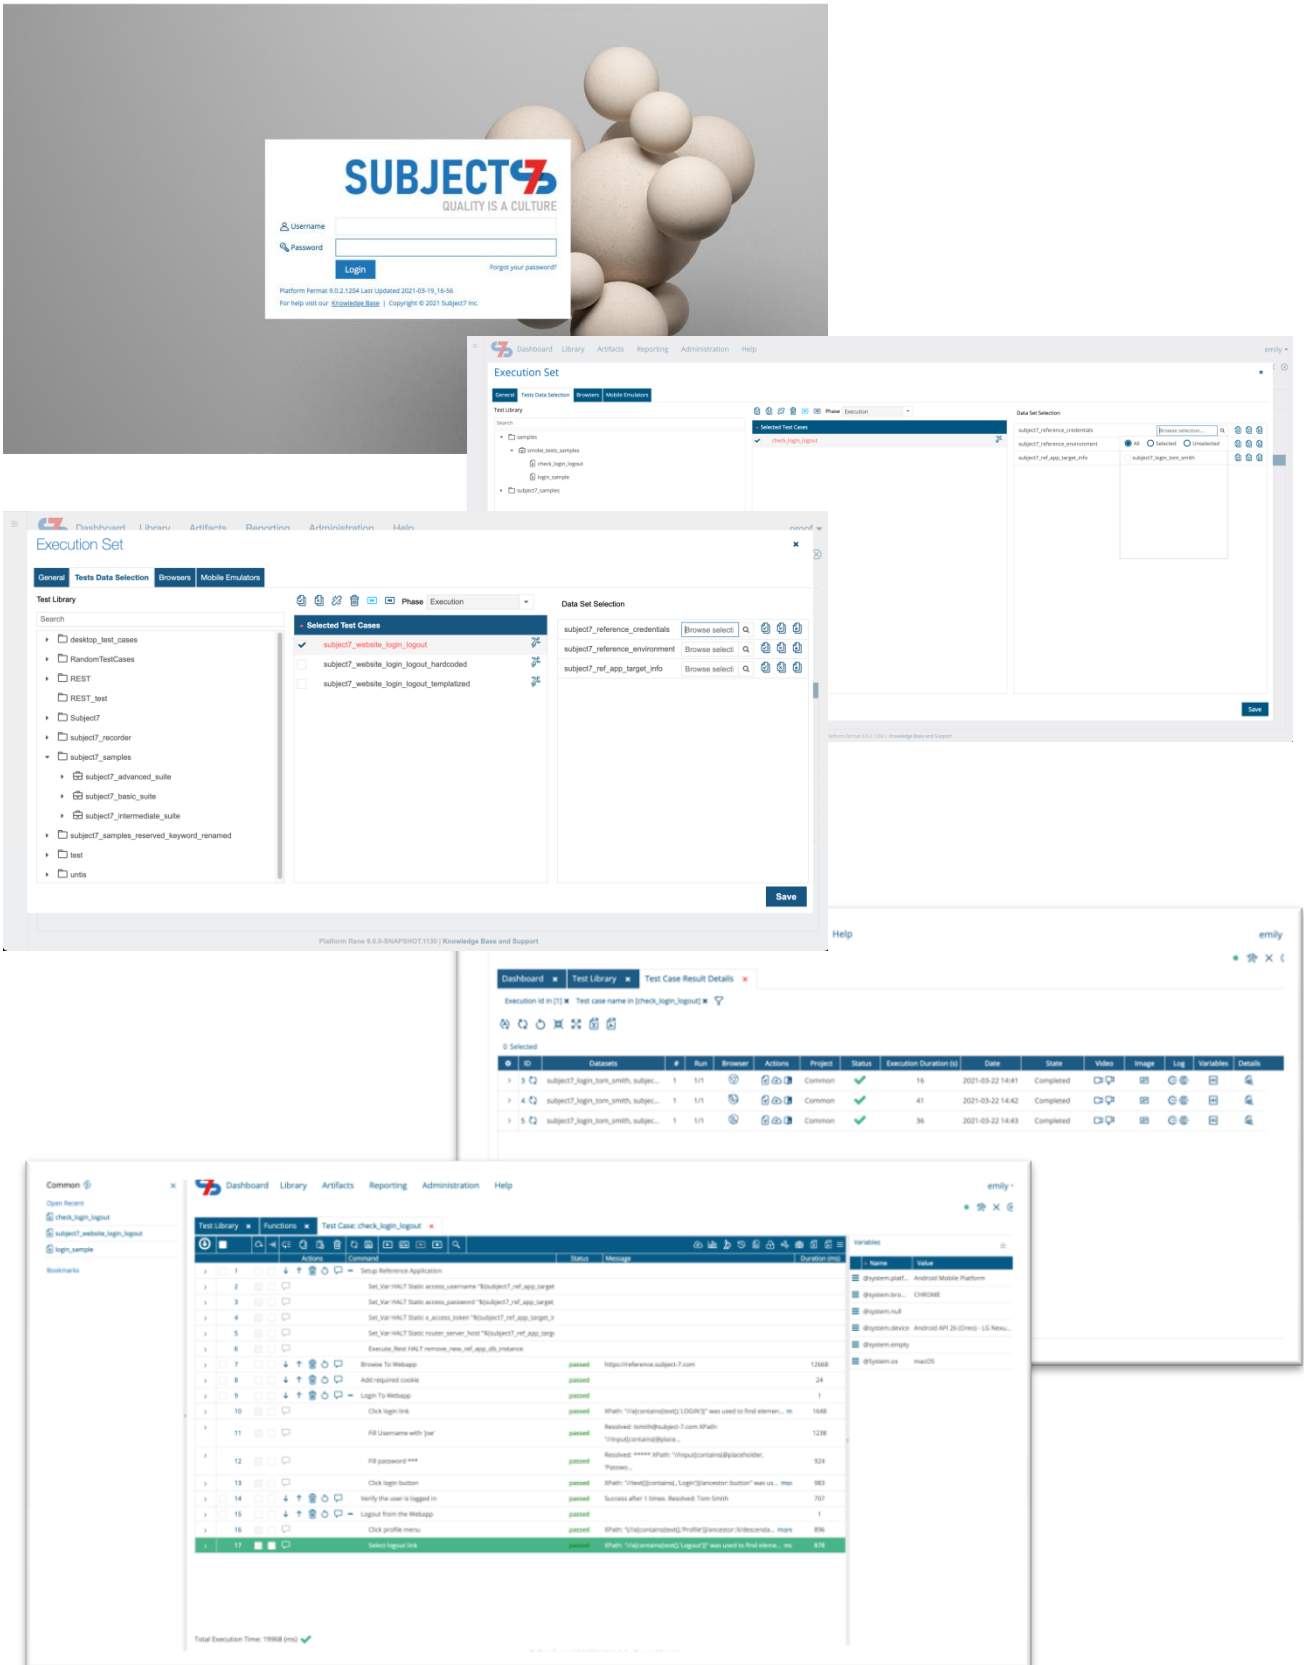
SUBJECT7
QUALITY IS A CULTURE

Username
Password
Login
Forgot your password?
Platform Fermat 9.0.2.1204 Last Updated 2021-03-19_16-56
For help visit our Knowledge Base | Copyright © 2021 Subject7 Inc.

Dashboard Library Artifacts Reporting Administration Help
emily
Execution Set
General Tests Data Selection Browsers Mobile Emulators
Test Library
Search
samples
smoke_tests_samples
check_login_logout
login_sample
subject7_samples
Phase Execution
Selected Test Cases
check_login_logout
Data Set Selection
subject7_reference_credentials
subject7_reference_environment
subject7_ref_app_target_info
Browse selection...
All Selected Unselected
subject7_login_tom_smith
Save

Dashboard Library Artifacts Reporting Administration Help
Execution Set
General Tests Data Selection Browsers Mobile Emulators
Test Library
Search
desktop_test_cases
RandomTestCases
REST
REST_test
Subject7
subject7_recorder
subject7_samples
subject7_advanced_suite
subject7_basic_suite
subject7_intermediate_suite
subject7_samples_reserved_keyword_renamed
test
untis
Phase Execution
Selected Test Cases
subject7_website_login_logout
subject7_website_login_logout_hardcoded
subject7_website_login_logout_templatized
Data Set Selection
subject7_reference_credentials Browse selecti
subject7_reference_environment Browse selecti
subject7_ref_app_target_info Browse selecti
Save
Platform Rene 9.0.0-SNAPSHOT.1130 | Knowledge Base and Support

Help
emily
Dashboard Test Library Test Case Result Details
Execution id in [1] Test case name in [check_login_logout]
0 Selected

| ID | Datasets | # | Run | Browser | Actions | Project | Status | Execution Duration (s) | Date | State | Video | Image | Log | Variables | Details |
|---|---|---|---|---|---|---|---|---|---|---|---|---|---|---|---|
| 3 | subject7_login_tom_smith, subjec... | 1 | 1/1 | | | Common | | 16 | 2021-03-22 14:41 | Completed | | | | | |
| 4 | subject7_login_tom_smith, subjec... | 1 | 1/1 | | | Common | | 41 | 2021-03-22 14:42 | Completed | | | | | |
| 5 | subject7_login_tom_smith, subjec... | 1 | 1/1 | | | Common | | 36 | 2021-03-22 14:43 | Completed | | | | | |

Common
Open Recent
check_login_logout
subject7_website_login_logout
login_sample
Bookmarks

Dashboard Library Artifacts Reporting Administration Help
emily
Test Library Functions Test Case: check_login_logout
Actions Command Status Message Duration (ms)

| # | Command | Status | Message | Duration (ms) |
|---|---|---|---|---|
| 1 | Setup Reference Application | | | |
| 2 | Set_Var HALT Static access_username "${subject7_ref_app_target | | | |
| 3 | Set_Var HALT Static access_password "${subject7_ref_app_target | | | |
| 4 | Set_Var HALT Static x_access_token "${subject7_ref_app_target_ir | | | |
| 5 | Set_Var HALT Static router_server_host "${subject7_ref_app_targ | | | |
| 6 | Execute_Rest HALT remove_new_ref_app_db_instance | | | |
| 7 | Browse To Webapp | passed | https://reference.subject-7.com | 12668 |
| 8 | Add required cookie | passed | | 24 |
| 9 | Login To Webapp | passed | | 1 |
| 10 | Click login link | passed | XPath: "//a[contains(text(),'LOGIN')]" was used to find elemen... more | 1648 |
| 11 | Fill Username with 'joe' | passed | Resolved: tsmith@subject-7.com XPath: "//input[contains(@place... | 1238 |
| 12 | Fill password *** | passed | Resolved: ***** XPath: "//input[contains(@placeholder, 'Passwo... | 924 |
| 13 | Click login button | passed | XPath: "//text()[contains(.,'Login')]/ancestor::button" was us... more | 983 |
| 14 | Verify the user is logged in | passed | Success after 1 times. Resolved: Tom Smith | 707 |
| 15 | Logout from the Webapp | passed | | 1 |
| 16 | Click profile menu | passed | XPath: "//a[contains(text(),'Profile')]/ancestor::div/descenda... more | 896 |
| 17 | Select logout link | passed | XPath: "//a[contains(text(),'Logout')]" was used to find eleme... more | 878 |

Total Execution Time: 19968 (ms)

Variables
| Name | Value |
|---|---|
| @system.platf... | Android Mobile Platform |
| @system.bro... | CHROME |
| @system.null | |
| @system.device | Android API 26 (Oreo) - LG Nexu... |
| @system.empty | |
| @System.os | macOS |